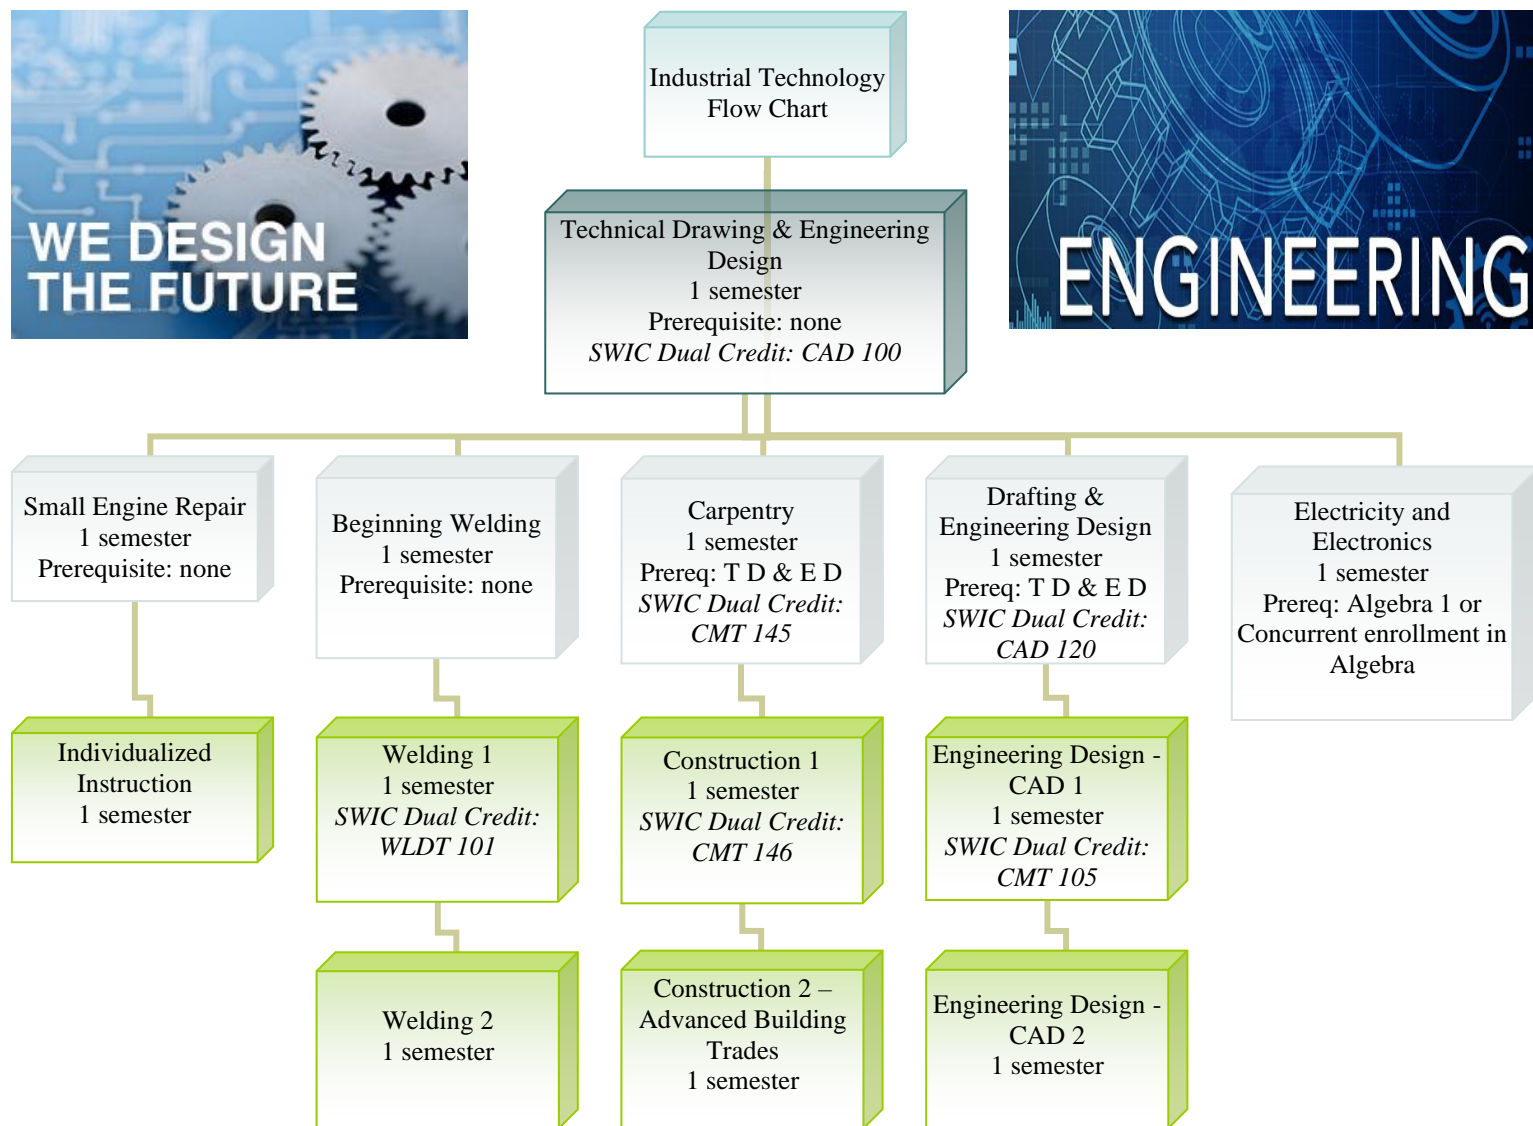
WE DESIGN THE FUTURE

Industrial Technology Flow Chart

ENGINEERING

Technical Drawing & Engineering Design
1 semester
Prerequisite: none
*SWIC Dual Credit: CAD 100*

Small Engine Repair
1 semester
Prerequisite: none

Beginning Welding
1 semester
Prerequisite: none

Carpentry
1 semester
Prereq: T D & E D
*SWIC Dual Credit: CMT 145*

Drafting & Engineering Design
1 semester
Prereq: T D & E D
*SWIC Dual Credit: CAD 120*

Electricity and Electronics
1 semester
Prereq: Algebra 1 or Concurrent enrollment in Algebra

Individualized Instruction
1 semester

Welding 1
1 semester
*SWIC Dual Credit: WLDT 101*

Construction 1
1 semester
*SWIC Dual Credit: CMT 146*

Engineering Design - CAD 1
1 semester
*SWIC Dual Credit: CMT 105*

Welding 2
1 semester

Construction 2 – Advanced Building Trades
1 semester

Engineering Design - CAD 2
1 semester